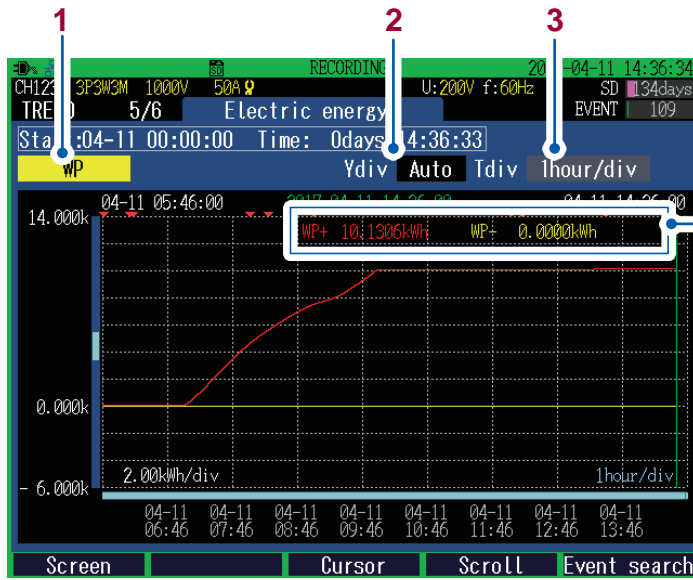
1

2

3

RECORDING

20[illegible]-04-11 14:36:34

CH123 3P3W3M 1000V 50A

U:200V f:60Hz

SD 134days

TRE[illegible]D 5/6 Electric energy

EVENT 109

Sta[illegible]:04-11 00:00:00 Time: 0days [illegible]4:36:33

WP

Ydiv Auto Tdiv 1hour/div

04-11 05:46:00

04-11 14:36:00

14.000k

WP+ 10.1306kWh WP- 0.0000kWh

0.000k

2.00kWh/div

1hour/div

- 6.000k

| 04-11 06:46 | 04-11 07:46 | 04-11 08:46 | 04-11 09:46 | 04-11 10:46 | 04-11 11:46 | 04-11 12:46 | 04-11 13:46 |
|---|---|---|---|---|---|---|---|

Screen

Cursor

Scroll

Event search